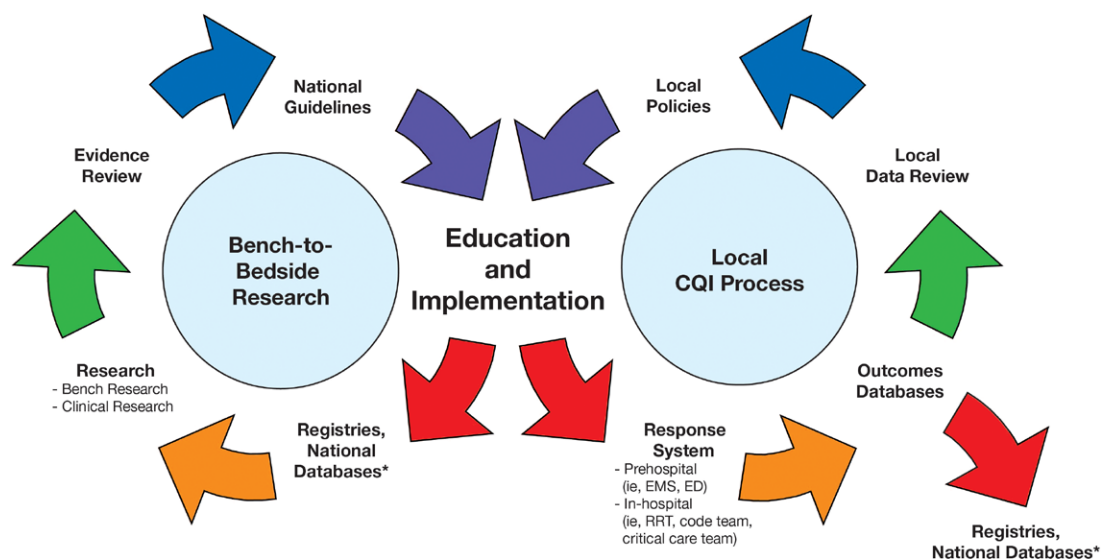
National Guidelines

Local Policies

Evidence Review

Local Data Review

Bench-to-Bedside Research

Education and Implementation

Local CQI Process

Research
- Bench Research
- Clinical Research

Outcomes Databases

Registries, National Databases*

Response System
- Prehospital (ie, EMS, ED)
- In-hospital (ie, RRT, code team, critical care team)

Registries, National Databases*